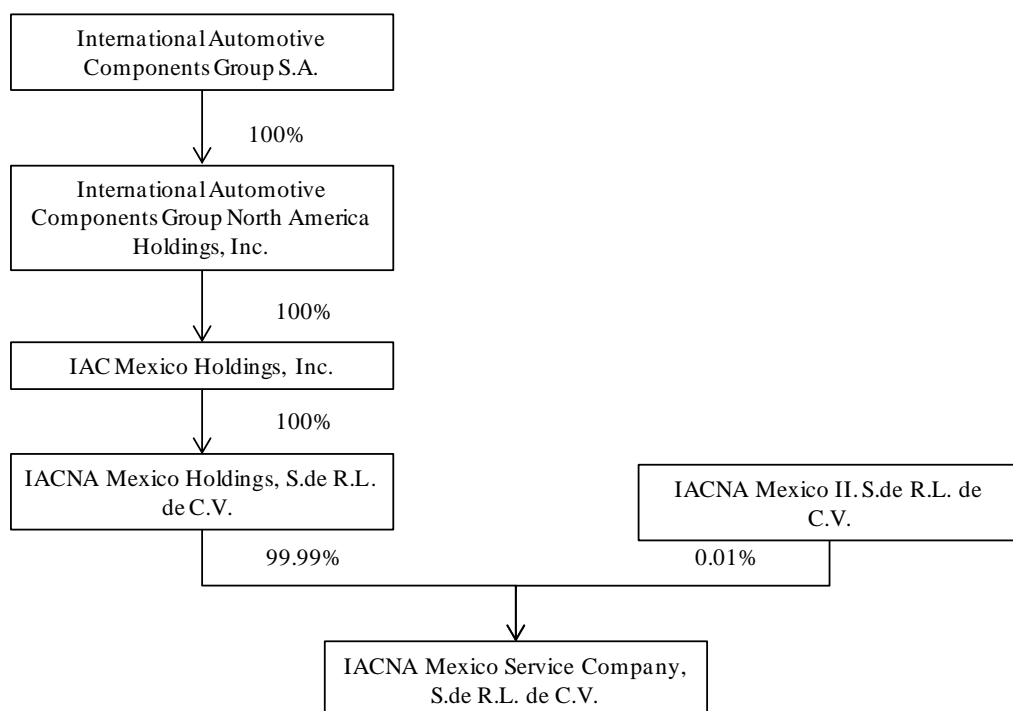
International Automotive Components Group S.A.

100%

International Automotive Components Group North America Holdings, Inc.

100%

IAC Mexico Holdings, Inc.

100%

IACNA Mexico Holdings, S.de R.L. de C.V.

IACNA Mexico II. S.de R.L. de C.V.

99.99%

0.01%

IACNA Mexico Service Company, S.de R.L. de C.V.